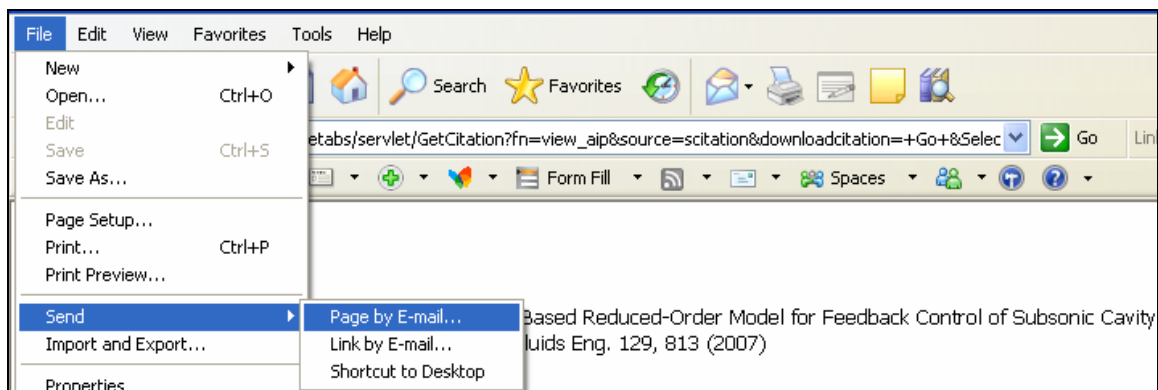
File Edit View Favorites Tools Help

New
Open... Ctrl+O
Edit
Save Ctrl+S
Save As...

Page Setup...
Print... Ctrl+P
Print Preview...

Send
Import and Export...

Properties

Page by E-mail...
Link by E-mail...
Shortcut to Desktop

Search Favorites

etabs/servlet/GetCitation?fn=view_aip&source=scitation&downloadcitation=+Go+&Selec Go Lin

Form Fill Spaces

Based Reduced-Order Model for Feedback Control of Subsonic Cavity
luids Eng. 129, 813 (2007)